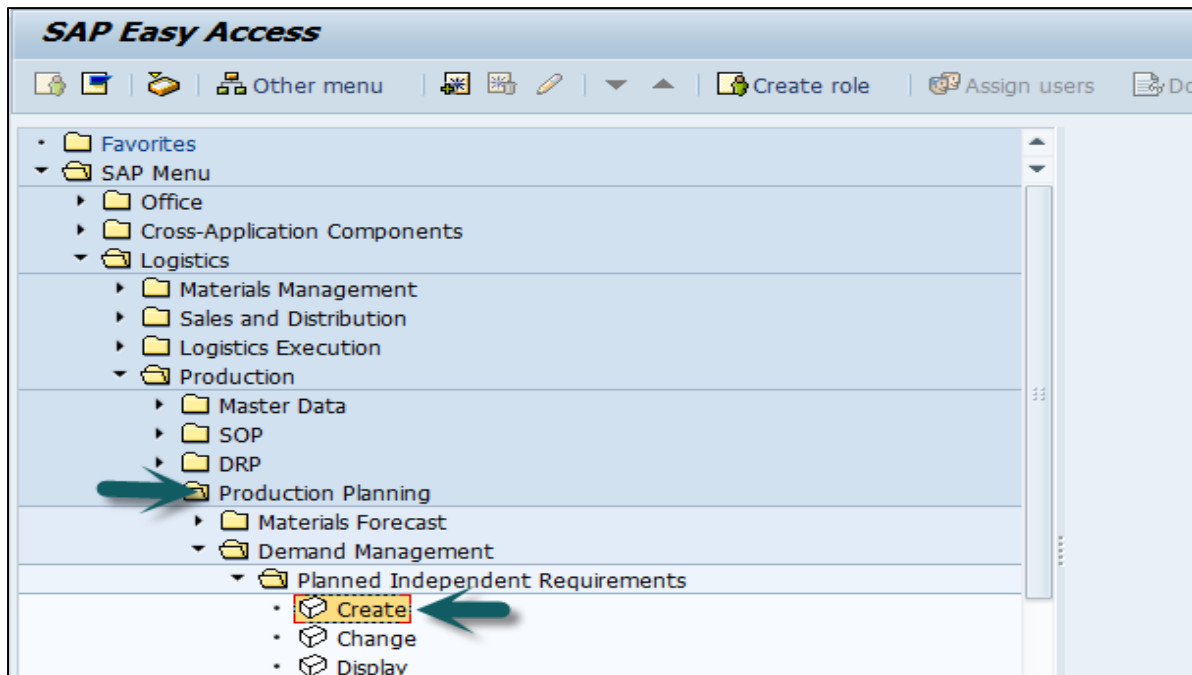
SAP Easy Access

Other menu
Create role
Assign users
Do

Favorites
SAP Menu
Office
Cross-Application Components
Logistics
Materials Management
Sales and Distribution
Logistics Execution
Production
Master Data
SOP
DRP
Production Planning
Materials Forecast
Demand Management
Planned Independent Requirements
Create
Change
Display